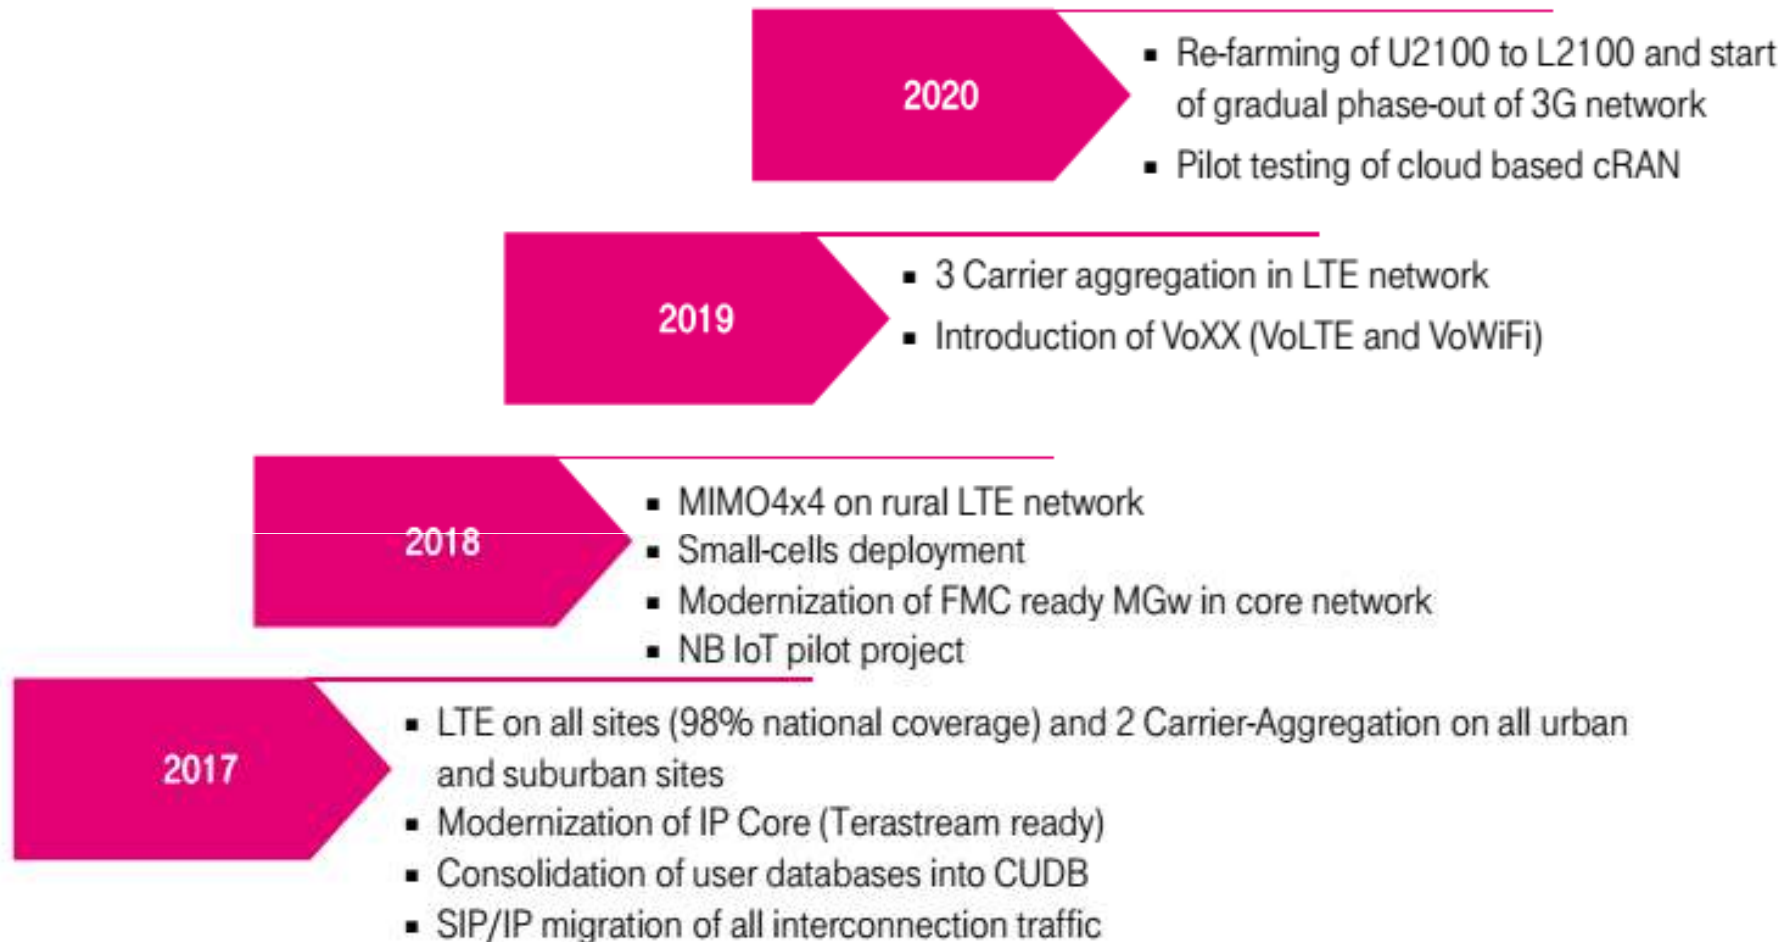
2020

- Re-farming of U2100 to L2100 and start of gradual phase-out of 3G network
- Pilot testing of cloud based cRAN

2019

- 3 Carrier aggregation in LTE network
- Introduction of VoXX (VoLTE and VoWiFi)

2018

- MIMO4x4 on rural LTE network
- Small-cells deployment
- Modernization of FMC ready MGw in core network
- NB IoT pilot project

2017

- LTE on all sites (98% national coverage) and 2 Carrier-Aggregation on all urban and suburban sites
- Modernization of IP Core (Terastream ready)
- Consolidation of user databases into CUDB
- SIP/IP migration of all interconnection traffic